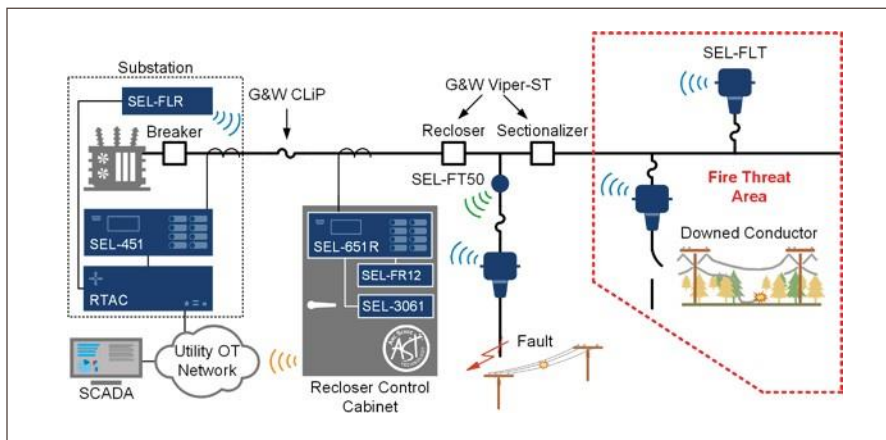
Substation
SEL-FLR
Breaker
G&W CLiP
G&W Viper-ST
Recloser
Sectionalizer
SEL-FLT
SEL-FT50
Fire Threat Area
SEL-451
SEL-651R
Downed Conductor
SEL-FR12
RTAC
SEL-3061
Fault
Utility OT Network
SCADA
Recloser Control Cabinet